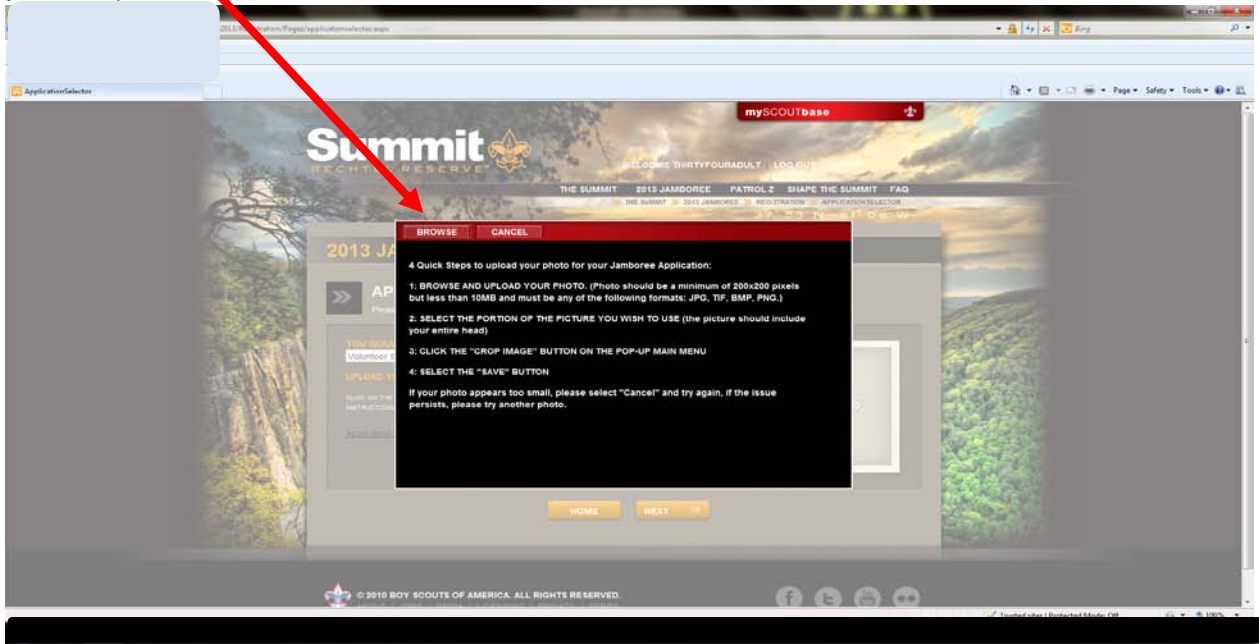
Bing

ApplicationSelector

Page ▾ Safety ▾ Tools ▾

mySCOUTbase

Summit
BECHTEL RESERVE

WELCOME THIRTYFOURADULT | LOG OUT

THE SUMMIT 2013 JAMBOREE PATROL Z SHAPE THE SUMMIT FAQ

THE SUMMIT > 2013 JAMBOREE > REGISTRATION > APPLICATION SELECTOR

2013 JA

AP

BROWSE CANCEL

4 Quick Steps to upload your photo for your Jamboree Application:

1: BROWSE AND UPLOAD YOUR PHOTO. (Photo should be a minimum of 200x200 pixels but less than 10MB and must be any of the following formats: JPG, TIF, BMP, PNG.)

2: SELECT THE PORTION OF THE PICTURE YOU WISH TO USE (the picture should include your entire head)

3: CLICK THE "CROP IMAGE" BUTTON ON THE POP-UP MAIN MENU

4: SELECT THE "SAVE" BUTTON

If your photo appears too small, please select "Cancel" and try again, if the issue persists, please try another photo.

Volunteer

UPLOAD Y

HOME NEXT >>

© 2010 BOY SCOUTS OF AMERICA. ALL RIGHTS RESERVED.

Trusted sites | Protected Mode: Off 100%